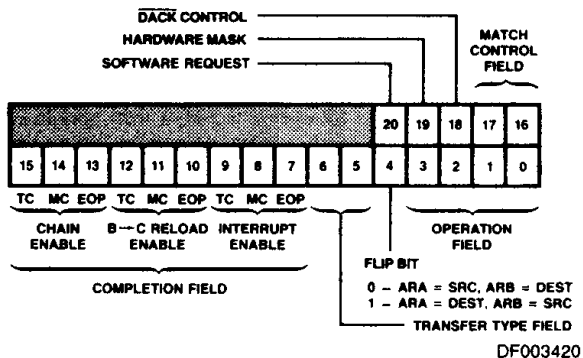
$\overline{\text{DACK}}$ CONTROL
HARDWARE MASK
SOFTWARE REQUEST
MATCH CONTROL FIELD

| 20 | 19 | 18 | 17 | 16 |
|---|---|---|---|---|

| 15 | 14 | 13 | 12 | 11 | 10 | 9 | 8 | 7 | 6 | 5 | 4 | 3 | 2 | 1 | 0 |
|---|---|---|---|---|---|---|---|---|---|---|---|---|---|---|---|

TC MC EOP
CHAIN ENABLE

TC MC EOP
B → C RELOAD ENABLE

TC MC EOP
INTERRUPT ENABLE

COMPLETION FIELD

OPERATION FIELD

FLIP BIT
0 – ARA = SRC, ARB = DEST
1 – ARA = DEST, ARB = SRC

TRANSFER TYPE FIELD

DF003420